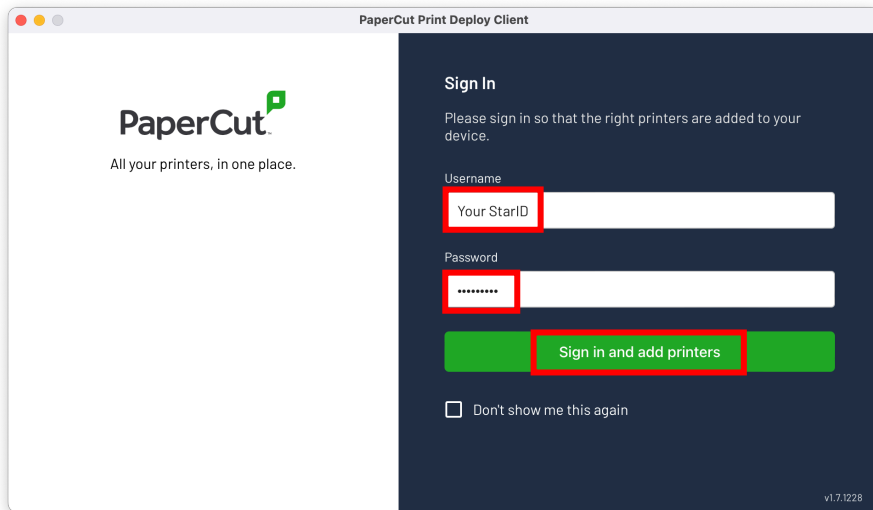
PaperCut Print Deploy Client

PaperCut

All your printers, in one place.

Sign In

Please sign in so that the right printers are added to your device.

Username

Your StarID

Password

•••••••••

Sign in and add printers

Don't show me this again

v1.7.1228